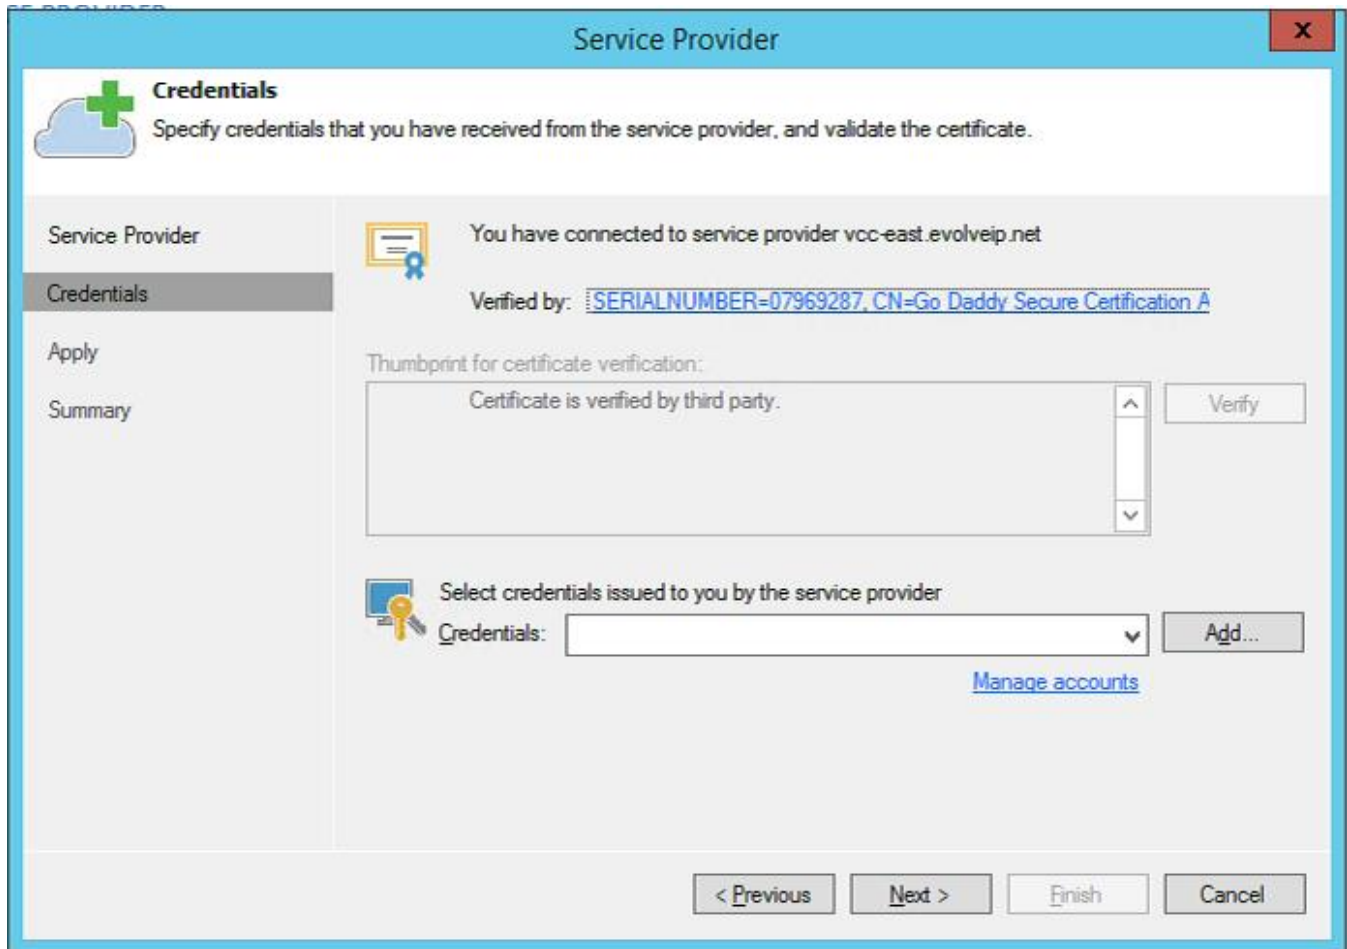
Service Provider

x

Credentials

Specify credentials that you have received from the service provider, and validate the certificate.

Service Provider

Credentials

Apply

Summary

You have connected to service provider vcc-east.evolveip.net

Verified by: SERIALNUMBER=07969287, CN=Go Daddy Secure Certification A

Thumbprint for certificate verification:

Certificate is verified by third party.

Verify

Select credentials issued to you by the service provider

Credentials:

Add...

Manage accounts

< Previous

Next >

Finish

Cancel